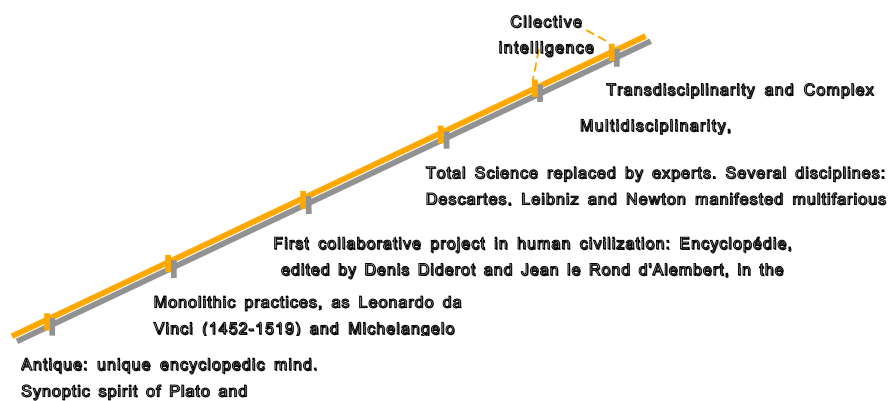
Cllective intelligence

Transdisciplinarity and Complex

Multidisciplinarity,

Total Science replaced by experts. Several disciplines: Descartes, Leibniz and Newton manifested multifarious

First collaborative project in human civilization: Encyclopédie, edited by Denis Diderot and Jean le Rond d'Alembert, in the

Monolithic practices, as Leonardo da Vinci (1452-1519) and Michelangelo

Antique: unique encyclopedic mind. Synoptic spirit of Plato and